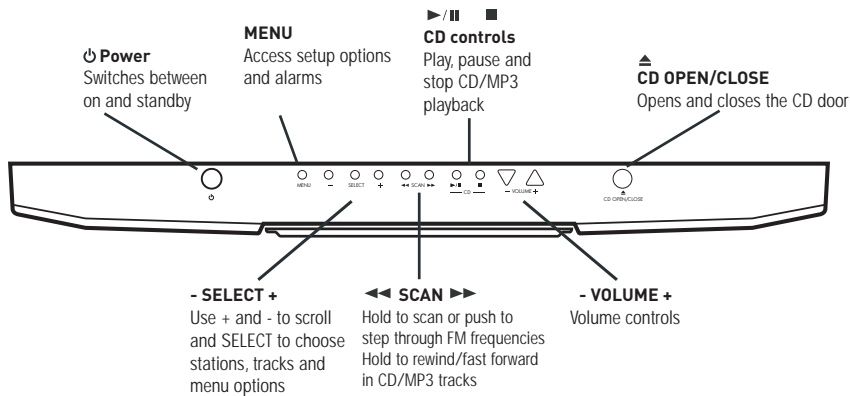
⏻ **Power**
Switches between on and standby

**MENU**
Access setup options and alarms

►/❚❚ ■
**CD controls**
Play, pause and stop CD/MP3 playback

⏏
**CD OPEN/CLOSE**
Opens and closes the CD door

⏻

MENU – SELECT + ◄◄ SCAN ►► ►❚❚ ■ CD – VOLUME +

⏏ CD OPEN/CLOSE

**- SELECT +**
Use + and - to scroll and SELECT to choose stations, tracks and menu options

**◄◄ SCAN ►►**
Hold to scan or push to step through FM frequencies
Hold to rewind/fast forward in CD/MP3 tracks

**- VOLUME +**
Volume controls